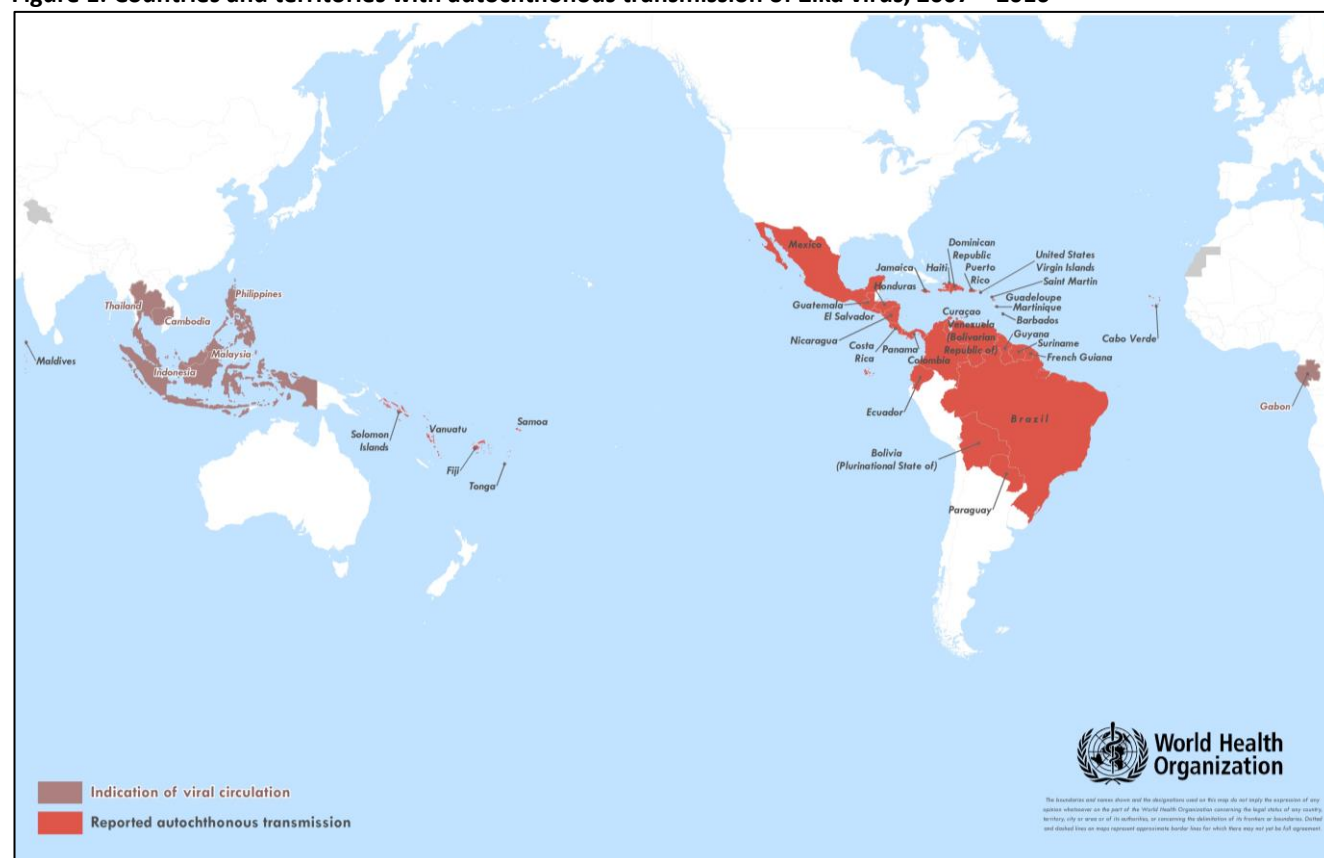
Figure 1: Countries and territories with autochthonous transmission of Zika virus, 2007 – 2016

Thailand
Philippines
Cambodia
Malaysia
Indonesia
Maldives
Solomon Islands
Vanuatu
Samoa
Fiji
Tonga
Mexico
Jamaica
Haiti
Dominican Republic
Puerto Rico
United States Virgin Islands
Saint Martin
Guadeloupe
Martinique
Barbados
Honduras
Guatemala
El Salvador
Nicaragua
Costa Rica
Panama
Colombia
Curaçao
Venezuela (Bolivarian Republic of)
Guyana
Suriname
French Guiana
Ecuador
Brazil
Bolivia (Plurinational State of)
Paraguay
Cabo Verde
Gabon

World Health Organization

The boundaries and names shown and the designations used on this map do not imply the expression of any opinion whatsoever on the part of the World Health Organization concerning the legal status of any country, territory, city or area or of its authorities, or concerning the delimitation of its frontiers or boundaries. Dotted and dashed lines on maps represent approximate border lines for which there may not yet be full agreement.

Indication of viral circulation
Reported autochthonous transmission